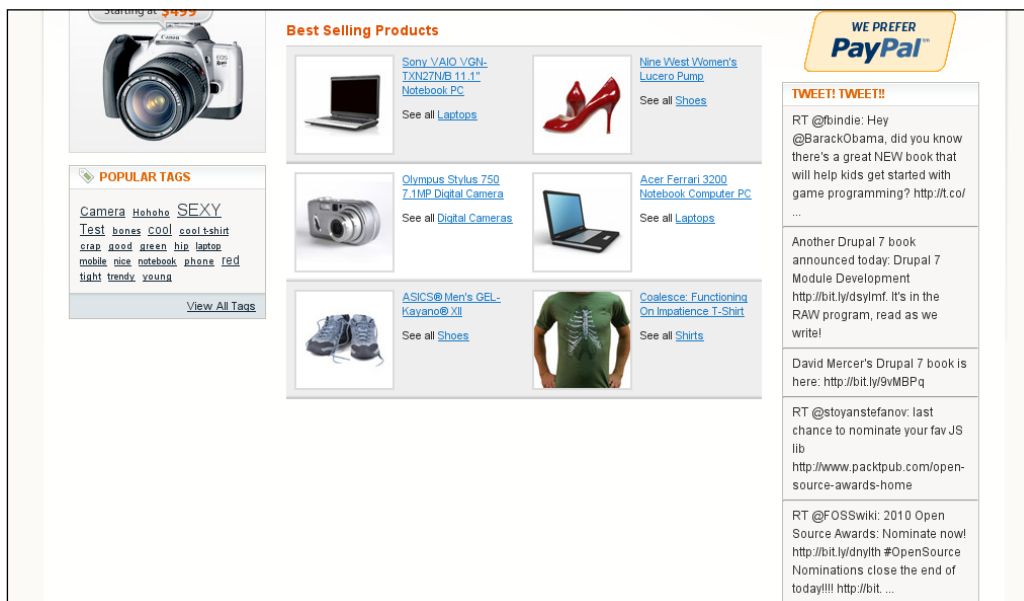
Starting at $499

Canon

POPULAR TAGS

Camera Hohoho SEXY Test bones cool cool t-shirt crap good green hip laptop mobile nice notebook phone red tight trendy young

View All Tags

Best Selling Products

Sony VAIO VGN-TXN27N/B 11.1" Notebook PC

See all Laptops

Nine West Women's Lucero Pump

See all Shoes

Olympus Stylus 750 7.1MP Digital Camera

See all Digital Cameras

Acer Ferrari 3200 Notebook Computer PC

See all Laptops

ASICS® Men's GEL-Kayano® XII

See all Shoes

Coalesce: Functioning On Impatience T-Shirt

See all Shirts

WE PREFER PayPal

TWEET! TWEET!!

RT @fbindie: Hey @BarackObama, did you know there's a great NEW book that will help kids get started with game programming? http://t.co/ ...

Another Drupal 7 book announced today: Drupal 7 Module Development http://bit.ly/dsylmf. It's in the RAW program, read as we write!

David Mercer's Drupal 7 book is here: http://bit.ly/9vMBPq

RT @stoyanstefanov: last chance to nominate your fav JS lib http://www.packtpub.com/open-source-awards-home

RT @FOSSwiki: 2010 Open Source Awards: Nominate now! http://bit.ly/dnylth #OpenSource Nominations close the end of today!!!! http://bit. ...